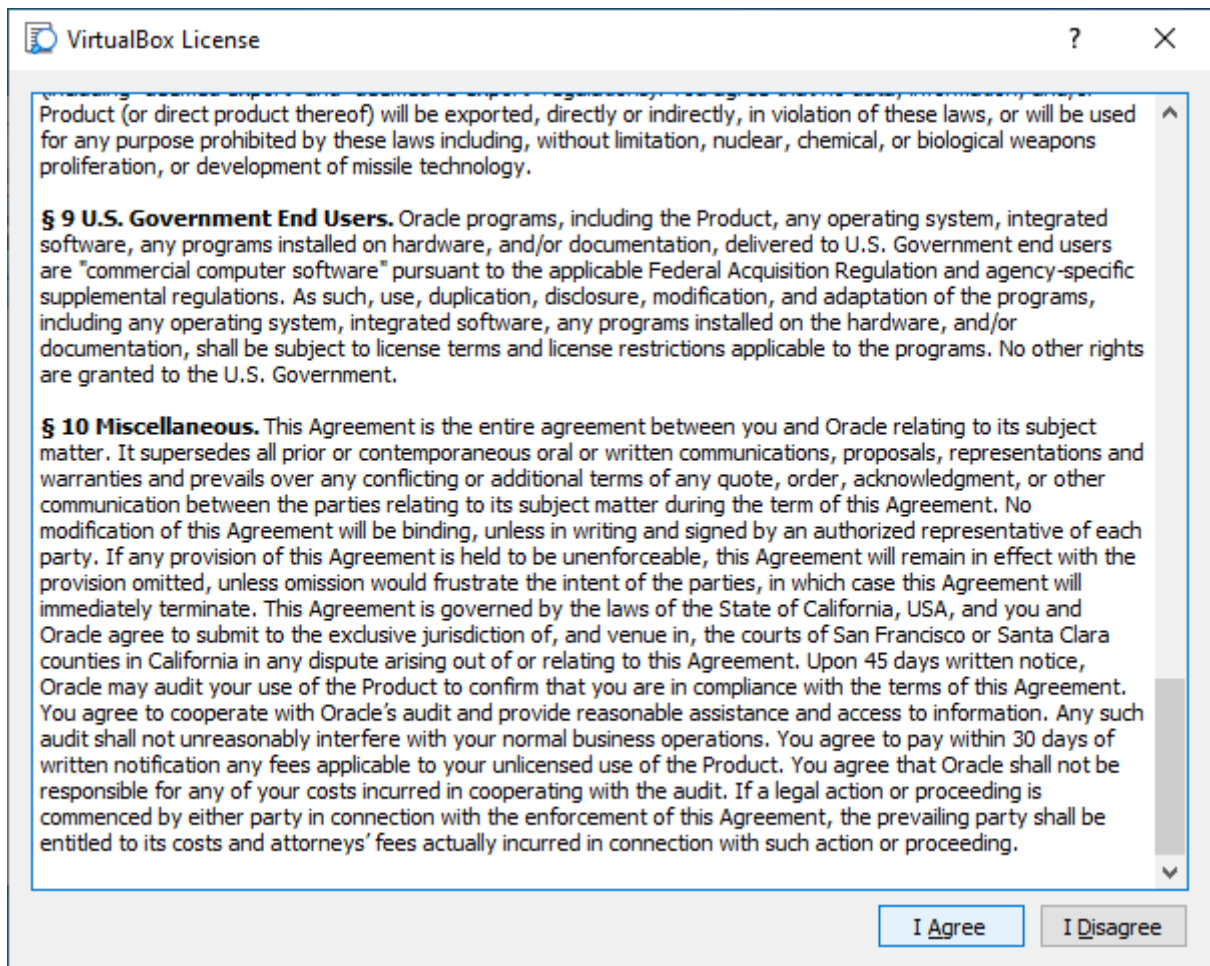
VirtualBox License

?

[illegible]
Product (or direct product thereof) will be exported, directly or indirectly, in violation of these laws, or will be used for any purpose prohibited by these laws including, without limitation, nuclear, chemical, or biological weapons proliferation, or development of missile technology.

**§ 9 U.S. Government End Users.** Oracle programs, including the Product, any operating system, integrated software, any programs installed on hardware, and/or documentation, delivered to U.S. Government end users are "commercial computer software" pursuant to the applicable Federal Acquisition Regulation and agency-specific supplemental regulations. As such, use, duplication, disclosure, modification, and adaptation of the programs, including any operating system, integrated software, any programs installed on the hardware, and/or documentation, shall be subject to license terms and license restrictions applicable to the programs. No other rights are granted to the U.S. Government.

**§ 10 Miscellaneous.** This Agreement is the entire agreement between you and Oracle relating to its subject matter. It supersedes all prior or contemporaneous oral or written communications, proposals, representations and warranties and prevails over any conflicting or additional terms of any quote, order, acknowledgment, or other communication between the parties relating to its subject matter during the term of this Agreement. No modification of this Agreement will be binding, unless in writing and signed by an authorized representative of each party. If any provision of this Agreement is held to be unenforceable, this Agreement will remain in effect with the provision omitted, unless omission would frustrate the intent of the parties, in which case this Agreement will immediately terminate. This Agreement is governed by the laws of the State of California, USA, and you and Oracle agree to submit to the exclusive jurisdiction of, and venue in, the courts of San Francisco or Santa Clara counties in California in any dispute arising out of or relating to this Agreement. Upon 45 days written notice, Oracle may audit your use of the Product to confirm that you are in compliance with the terms of this Agreement. You agree to cooperate with Oracle's audit and provide reasonable assistance and access to information. Any such audit shall not unreasonably interfere with your normal business operations. You agree to pay within 30 days of written notification any fees applicable to your unlicensed use of the Product. You agree that Oracle shall not be responsible for any of your costs incurred in cooperating with the audit. If a legal action or proceeding is commenced by either party in connection with the enforcement of this Agreement, the prevailing party shall be entitled to its costs and attorneys' fees actually incurred in connection with such action or proceeding.

I Agree

I Disagree